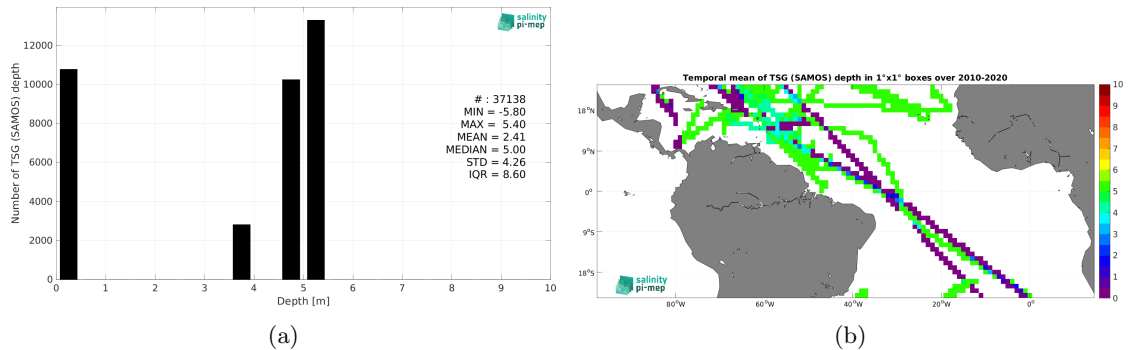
salinity pi-mep

12000
10000
8000
6000
4000
2000
0

Number of TSG (SAMOS) depth

0 1 2 3 4 5 6 7 8 9 10
Depth [m]

# : 37138
MIN = -5.80
MAX = 5.40
MEAN = 2.41
MEDIAN = 5.00
STD = 4.26
IQR = 8.60

(a)

Temporal mean of TSG (SAMOS) depth in 1°x1° boxes over 2010-2020

18°N
9°N
0°
9°S
18°S

80°W 60°W 40°W 20°W 0°

salinity pi-mep

10
9
8
7
6
5
4
3
2
1
0

(b)